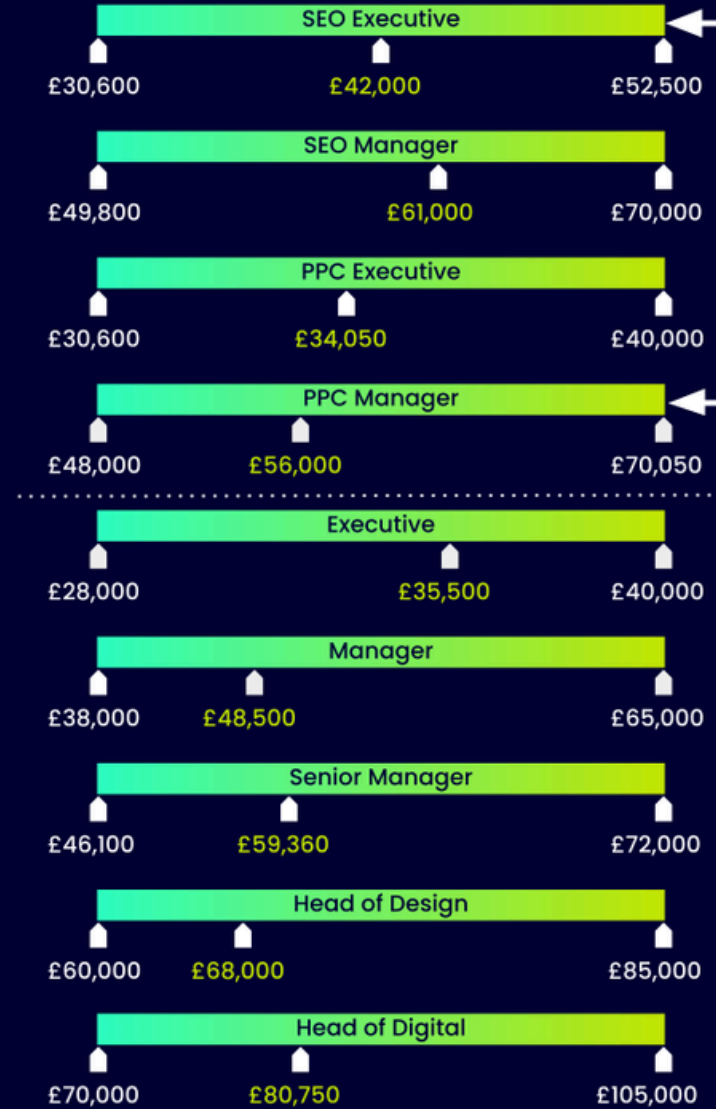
SEO Executive
£30,600 £42,000 £52,500

SEO Manager
£49,800 £61,000 £70,000

PPC Executive
£30,600 £34,050 £40,000

PPC Manager
£48,000 £56,000 £70,050

Executive
£28,000 £35,500 £40,000

Manager
£38,000 £48,500 £65,000

Senior Manager
£46,100 £59,360 £72,000

Head of Design
£60,000 £68,000 £85,000

Head of Digital
£70,000 £80,750 £105,000